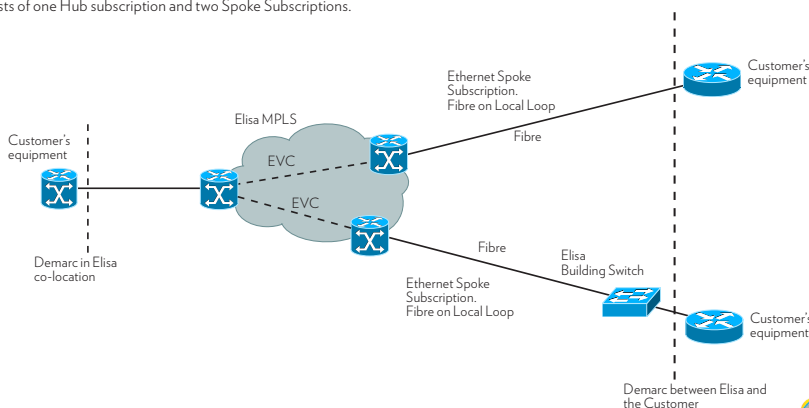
sts of one Hub subscription and two Spoke Subscriptions.

Customer's equipment

Ethernet Spoke Subscription. Fibre on Local Loop

Elisa MPLS

Fibre

Customer's equipment

EVC

EVC

Demarc in Elisa co-location

Fibre

Elisa Building Switch

Ethernet Spoke Subscription. Fibre on Local Loop

Customer's equipment

Demarc between Elisa and the Customer